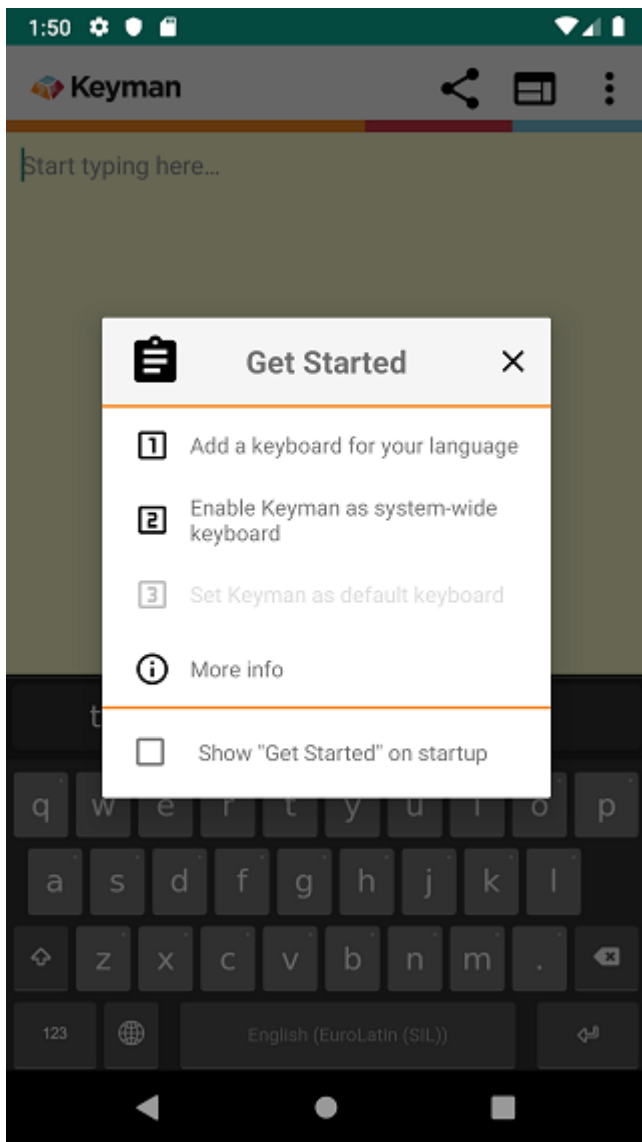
1:50

Keyman

Start typing here...

Get Started

1 Add a keyboard for your language

2 Enable Keyman as system-wide keyboard

3 Set Keyman as default keyboard

More info

Show "Get Started" on startup

q w e r t y u i o p

a s d f g h j k l

z x c v b n m .

123

English (EuroLatin (SIL))